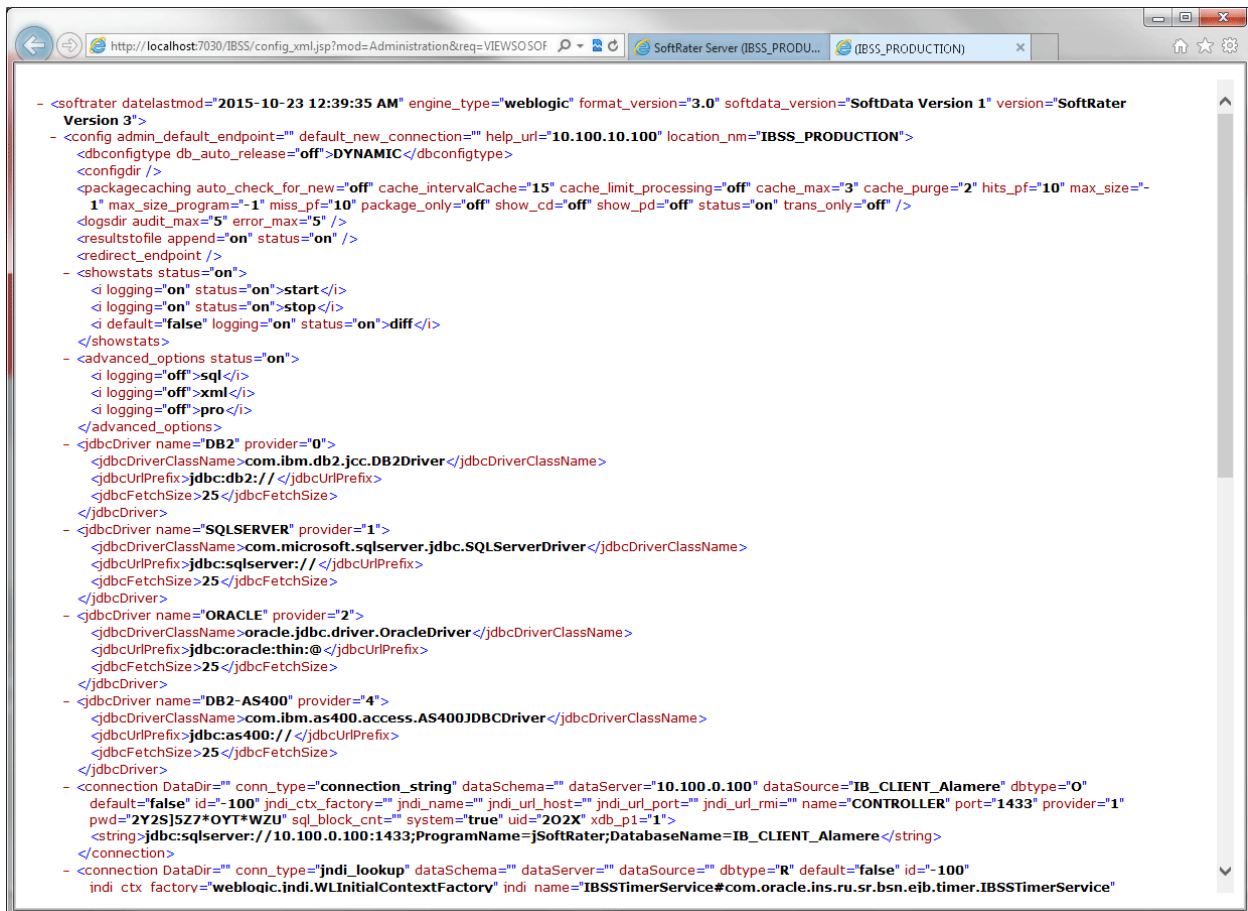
http://localhost:7030/IBSS/config_xml.jsp?mod=Administration&req=VIEWSOSOF

SoftRater Server (IBSS_PRODU...

(IBSS_PRODUCTION)

- <softrater datelastmod="2015-10-23 12:39:35 AM" engine_type="weblogic" format_version="3.0" softdata_version="SoftData Version 1" version="SoftRater Version 3">
- <config admin_default_endpoint="" default_new_connection="" help_url="10.100.10.100" location_nm="IBSS_PRODUCTION">
<dbconfigtype db_auto_release="off">DYNAMIC</dbconfigtype>
<configdir />
<packagecaching auto_check_for_new="off" cache_intervalCache="15" cache_limit_processing="off" cache_max="3" cache_purge="2" hits_pf="10" max_size="-1" max_size_program="-1" miss_pf="10" package_only="off" show_cd="off" show_pd="off" status="on" trans_only="off" />
<logsdir audit_max="5" error_max="5" />
<resultstofile append="on" status="on" />
<redirect_endpoint />
- <showstats status="on">
<i logging="on" status="on">start</i>
<i logging="on" status="on">stop</i>
<i default="false" logging="on" status="on">diff</i>
</showstats>
- <advanced_options status="on">
<i logging="off">sql</i>
<i logging="off">xml</i>
<i logging="off">pro</i>
</advanced_options>
- <jdbcDriver name="DB2" provider="0">
<jdbcDriverClassName>com.ibm.db2.jcc.DB2Driver</jdbcDriverClassName>
<jdbcUrlPrefix>jdbc:db2://</jdbcUrlPrefix>
<jdbcFetchSize>25</jdbcFetchSize>
</jdbcDriver>
- <jdbcDriver name="SQLSERVER" provider="1">
<jdbcDriverClassName>com.microsoft.sqlserver.jdbc.SQLServerDriver</jdbcDriverClassName>
<jdbcUrlPrefix>jdbc:sqlserver://</jdbcUrlPrefix>
<jdbcFetchSize>25</jdbcFetchSize>
</jdbcDriver>
- <jdbcDriver name="ORACLE" provider="2">
<jdbcDriverClassName>oracle.jdbc.driver.OracleDriver</jdbcDriverClassName>
<jdbcUrlPrefix>jdbc:oracle:thin:@</jdbcUrlPrefix>
<jdbcFetchSize>25</jdbcFetchSize>
</jdbcDriver>
- <jdbcDriver name="DB2-AS400" provider="4">
<jdbcDriverClassName>com.ibm.as400.access.AS400JDBCDriver</jdbcDriverClassName>
<jdbcUrlPrefix>jdbc:as400://</jdbcUrlPrefix>
<jdbcFetchSize>25</jdbcFetchSize>
</jdbcDriver>
- <connection DataDir="" conn_type="connection_string" dataSchema="" dataServer="10.100.0.100" dataSource="IB_CLIENT_Alamere" dbtype="O" default="false" id="-100" jndi_ctx_factory="" jndi_name="" jndi_url_host="" jndi_url_port="" jndi_url_rmi="" name="CONTROLLER" port="1433" provider="1" pwd="2Y2S]5Z7*OYT*WZU" sql_block_cnt="" system="true" uid="2O2X" xdb_p1="1">
<string>jdbc:sqlserver://10.100.0.100:1433;ProgramName=jSoftRater;DatabaseName=IB_CLIENT_Alamere</string>
</connection>
- <connection DataDir="" conn_type="jndi_lookup" dataSchema="" dataServer="" dataSource="" dbtype="R" default="false" id="-100" jndi_ctx_factory="weblogic.jndi.WLInitialContextFactory" jndi_name="IBSSTimerService#com.oracle.ins.ru.sr.bsn.ejb.timer.IBSSTimerService"